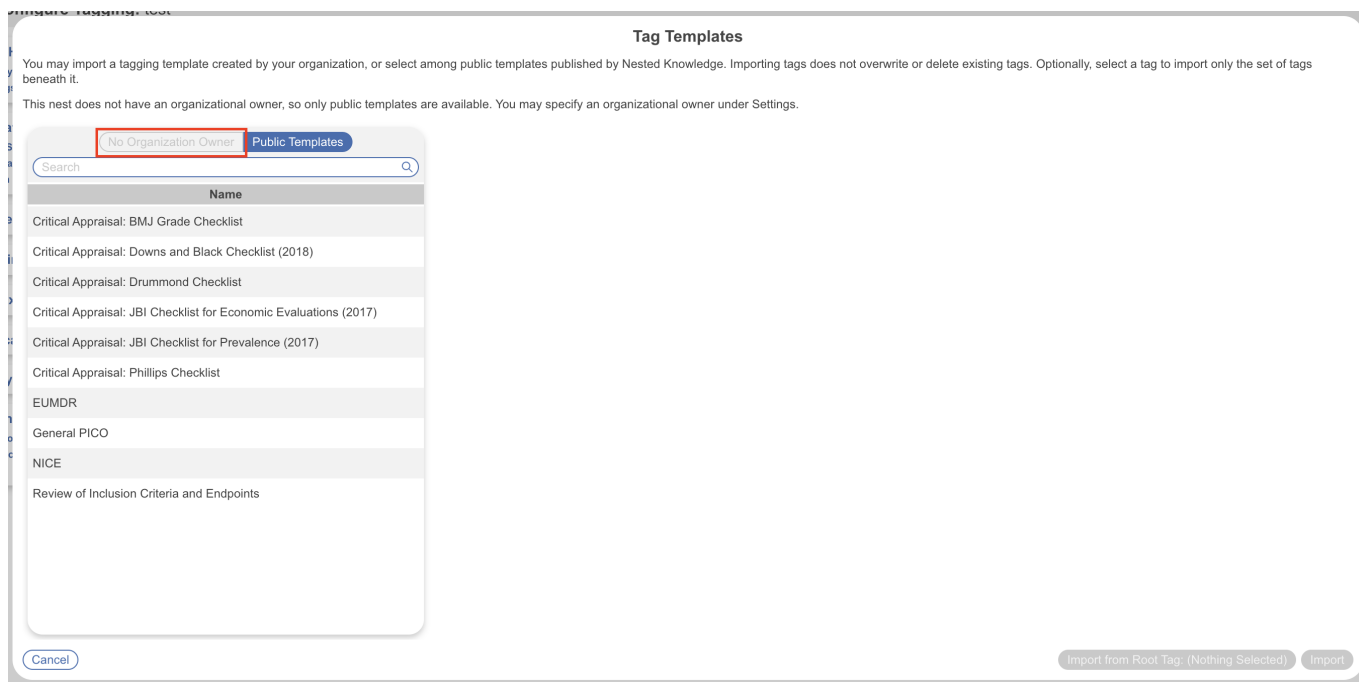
Tag Templates

You may import a tagging template created by your organization, or select among public templates published by Nested Knowledge. Importing tags does not overwrite or delete existing tags. Optionally, select a tag to import only the set of tags beneath it.

This nest does not have an organizational owner, so only public templates are available. You may specify an organizational owner under Settings.

No Organization Owner Public Templates

Search

| Name |
|---|
| Critical Appraisal: BMJ Grade Checklist |
| Critical Appraisal: Downs and Black Checklist (2018) |
| Critical Appraisal: Drummond Checklist |
| Critical Appraisal: JBI Checklist for Economic Evaluations (2017) |
| Critical Appraisal: JBI Checklist for Prevalence (2017) |
| Critical Appraisal: Phillips Checklist |
| EUMDR |
| General PICO |
| NICE |
| Review of Inclusion Criteria and Endpoints |

Cancel

Import from Root Tag: (Nothing Selected) Import